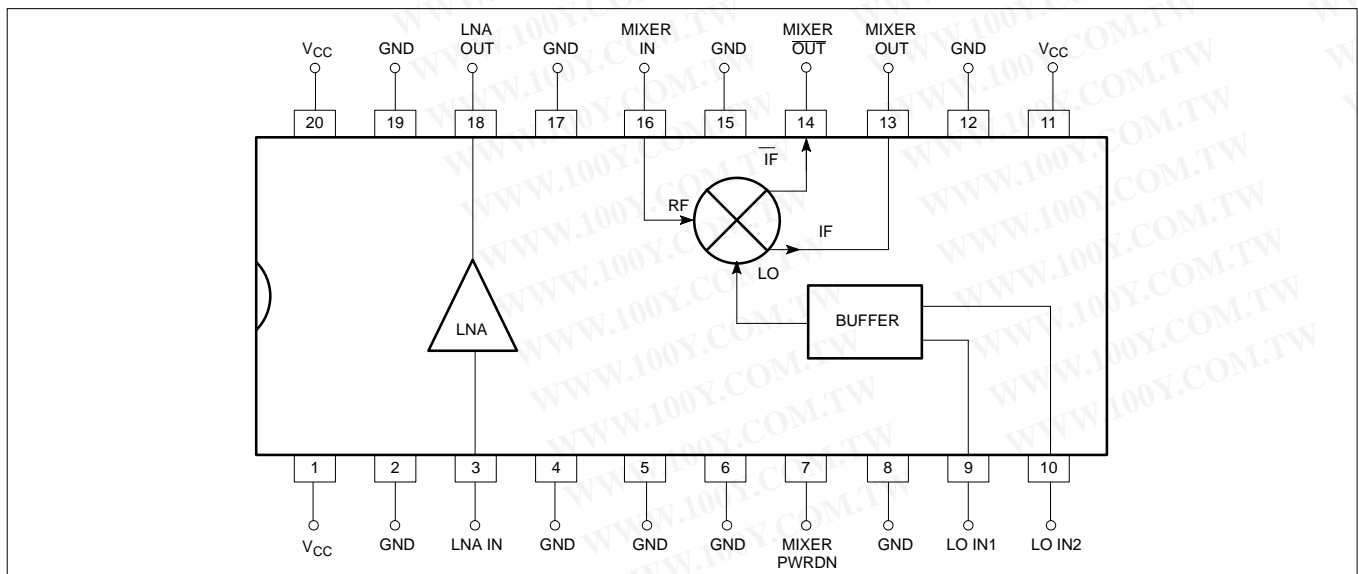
$V_{CC}$ GND LNA OUT GND MIXER IN GND MIXER $\overline{OUT}$ MIXER OUT GND $V_{CC}$

20 19 18 17 16 15 14 13 12 11

$\overline{IF}$

RF

IF

LO

BUFFER

LNA

1 2 3 4 5 6 7 8 9 10

$V_{CC}$ GND LNA IN GND GND GND MIXER PWRDN GND LO IN1 LO IN2

WWW.100Y.COM.TW